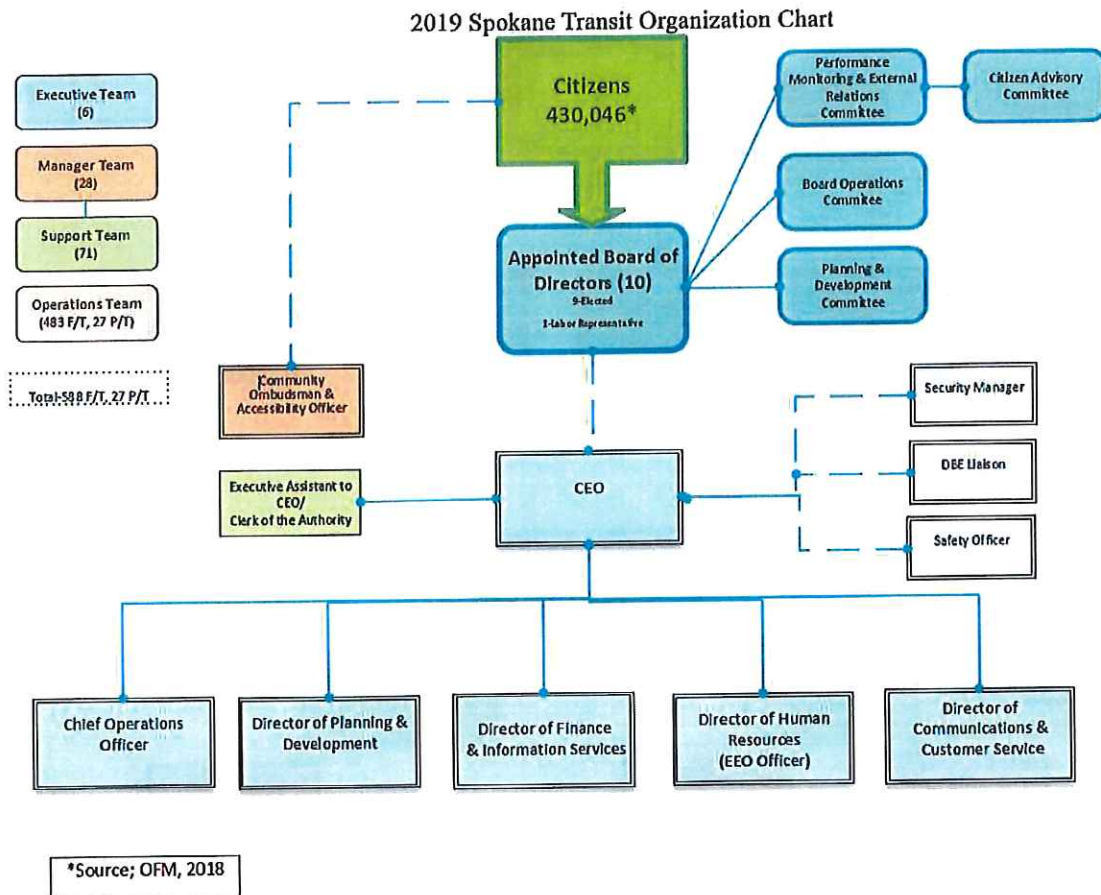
2019 Spokane Transit Organization Chart

Executive Team (6)

Manager Team (28)

Support Team (71)

Operations Team (483 F/T, 27 P/T)

Total-588 F/T, 27 P/T

Citizens 430,046*

Performance Monitoring & External Relations Committee

Citizen Advisory Committee

Board Operations Committee

Appointed Board of Directors (10)
9-Elected
1-Labor Representative

Planning & Development Committee

Community Ombudsman & Accessibility Officer

Security Manager

DBE Liaison

Safety Officer

Executive Assistant to CEO/ Clerk of the Authority

CEO

Chief Operations Officer

Director of Planning & Development

Director of Finance & Information Services

Director of Human Resources (EEO Officer)

Director of Communications & Customer Service

*Source; OFM, 2018